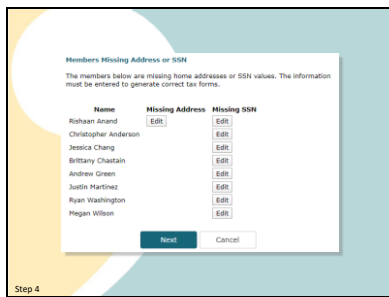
Members Missing Address or SSN

The members below are missing home addresses or SSN values. The information must be entered to generate correct tax forms.

| Name | Missing Address | Missing SSN |
|---|---|---|
| Rishaan Anand | Edit | Edit |
| Christopher Anderson | | Edit |
| Jessica Chang | | Edit |
| Brittany Chastain | | Edit |
| Andrew Green | | Edit |
| Justin Martinez | | Edit |
| Ryan Washington | | Edit |
| Megan Wilson | | Edit |

Next Cancel

Step 4